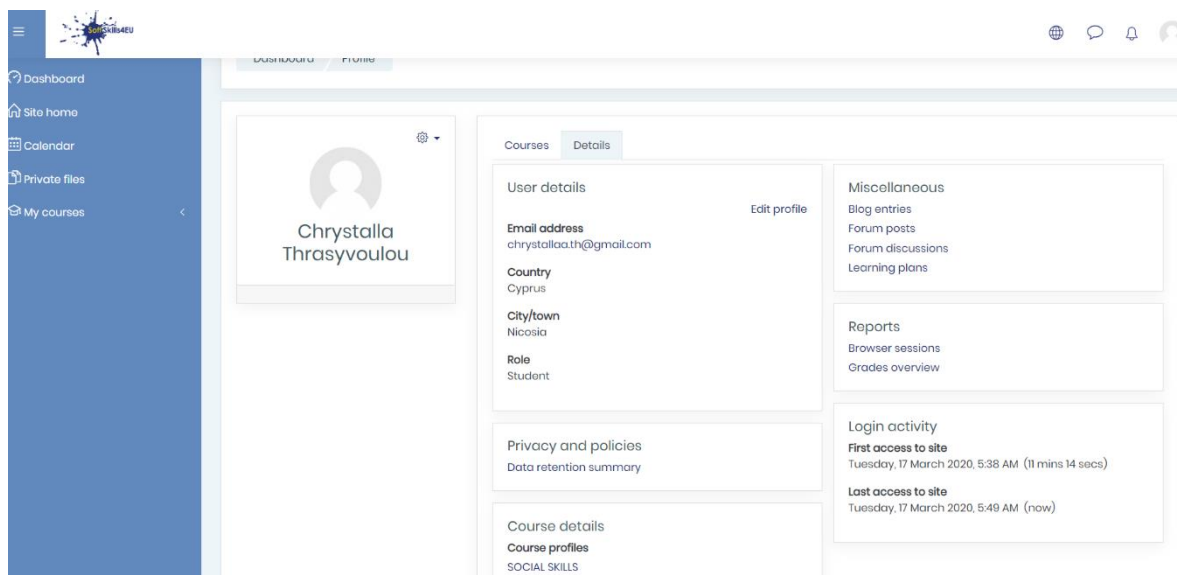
SoftSkills4EU

Dashboard
Site home
Calendar
Private files
My courses

Dashboard / Profile

Chrystalla Thrasyvoulou

Courses Details

User details
Edit profile
Email address
chrystallaa.th@gmail.com

Country
Cyprus

City/town
Nicosia

Role
Student

Privacy and policies
Data retention summary

Course details
Course profiles
SOCIAL SKILLS

Miscellaneous
Blog entries
Forum posts
Forum discussions
Learning plans

Reports
Browser sessions
Grades overview

Login activity
First access to site
Tuesday, 17 March 2020, 5:38 AM (11 mins 14 secs)

Last access to site
Tuesday, 17 March 2020, 5:49 AM (now)